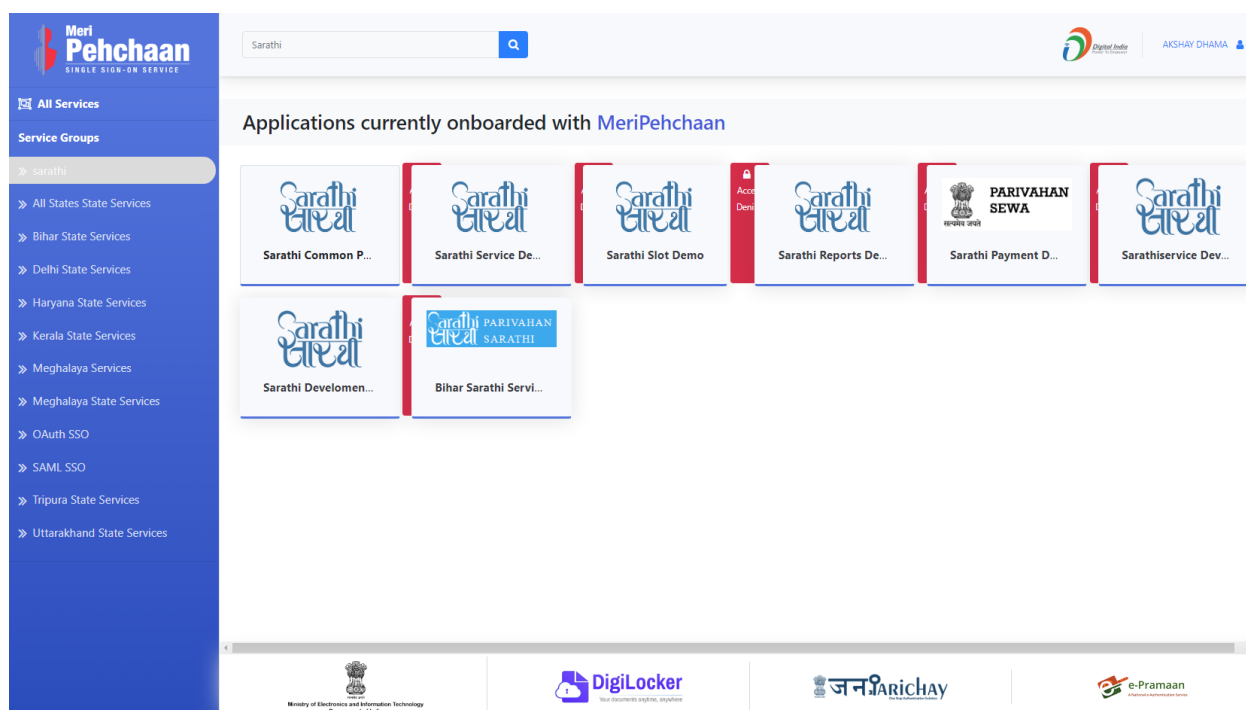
Meri Pehchaan
SINGLE SIGN-ON SERVICE

All Services
Service Groups
» sarathi
» All States State Services
» Bihar State Services
» Delhi State Services
» Haryana State Services
» Kerala State Services
» Meghalaya Services
» Meghalaya State Services
» OAuth SSO
» SAML SSO
» Tripura State Services
» Uttarakhand State Services

Sarathi

Digital India

AKSHAY DHAMA

Applications currently onboarded with MeriPehchaan

Sarathi सारथी
Sarathi Common P...

Sarathi सारथी
Sarathi Service De...

Sarathi सारथी
Sarathi Slot Demo

Access Denied

Sarathi सारथी
Sarathi Reports De...

PARIVAHAN SEWA
सत्यमेव जयते
Sarathi Payment D...

Sarathi सारथी
Sarathiservice Dev...

Sarathi सारथी
Sarathi Develomen...

Sarathi सारथी PARIVAHAN SARATHI
Bihar Sarathi Servi...

Ministry of Electronics and Information Technology

DigiLocker
Your documents anytime, anywhere

जनPARICHAY

e-Pramaan